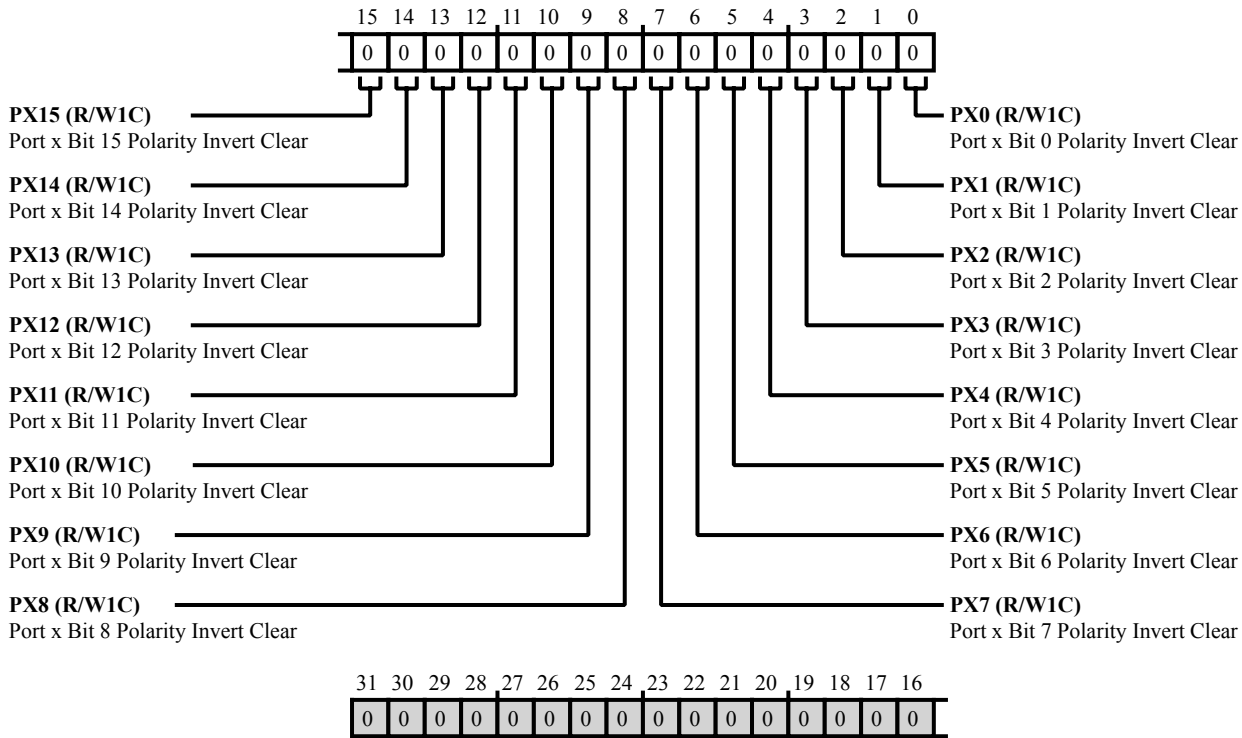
15 14 13 12 11 10 9 8 7 6 5 4 3 2 1 0

0 0 0 0 0 0 0 0 0 0 0 0 0 0 0 0

PX15 (R/W1C)
Port x Bit 15 Polarity Invert Clear

PX14 (R/W1C)
Port x Bit 14 Polarity Invert Clear

PX13 (R/W1C)
Port x Bit 13 Polarity Invert Clear

PX12 (R/W1C)
Port x Bit 12 Polarity Invert Clear

PX11 (R/W1C)
Port x Bit 11 Polarity Invert Clear

PX10 (R/W1C)
Port x Bit 10 Polarity Invert Clear

PX9 (R/W1C)
Port x Bit 9 Polarity Invert Clear

PX8 (R/W1C)
Port x Bit 8 Polarity Invert Clear

PX0 (R/W1C)
Port x Bit 0 Polarity Invert Clear

PX1 (R/W1C)
Port x Bit 1 Polarity Invert Clear

PX2 (R/W1C)
Port x Bit 2 Polarity Invert Clear

PX3 (R/W1C)
Port x Bit 3 Polarity Invert Clear

PX4 (R/W1C)
Port x Bit 4 Polarity Invert Clear

PX5 (R/W1C)
Port x Bit 5 Polarity Invert Clear

PX6 (R/W1C)
Port x Bit 6 Polarity Invert Clear

PX7 (R/W1C)
Port x Bit 7 Polarity Invert Clear

31 30 29 28 27 26 25 24 23 22 21 20 19 18 17 16

0 0 0 0 0 0 0 0 0 0 0 0 0 0 0 0